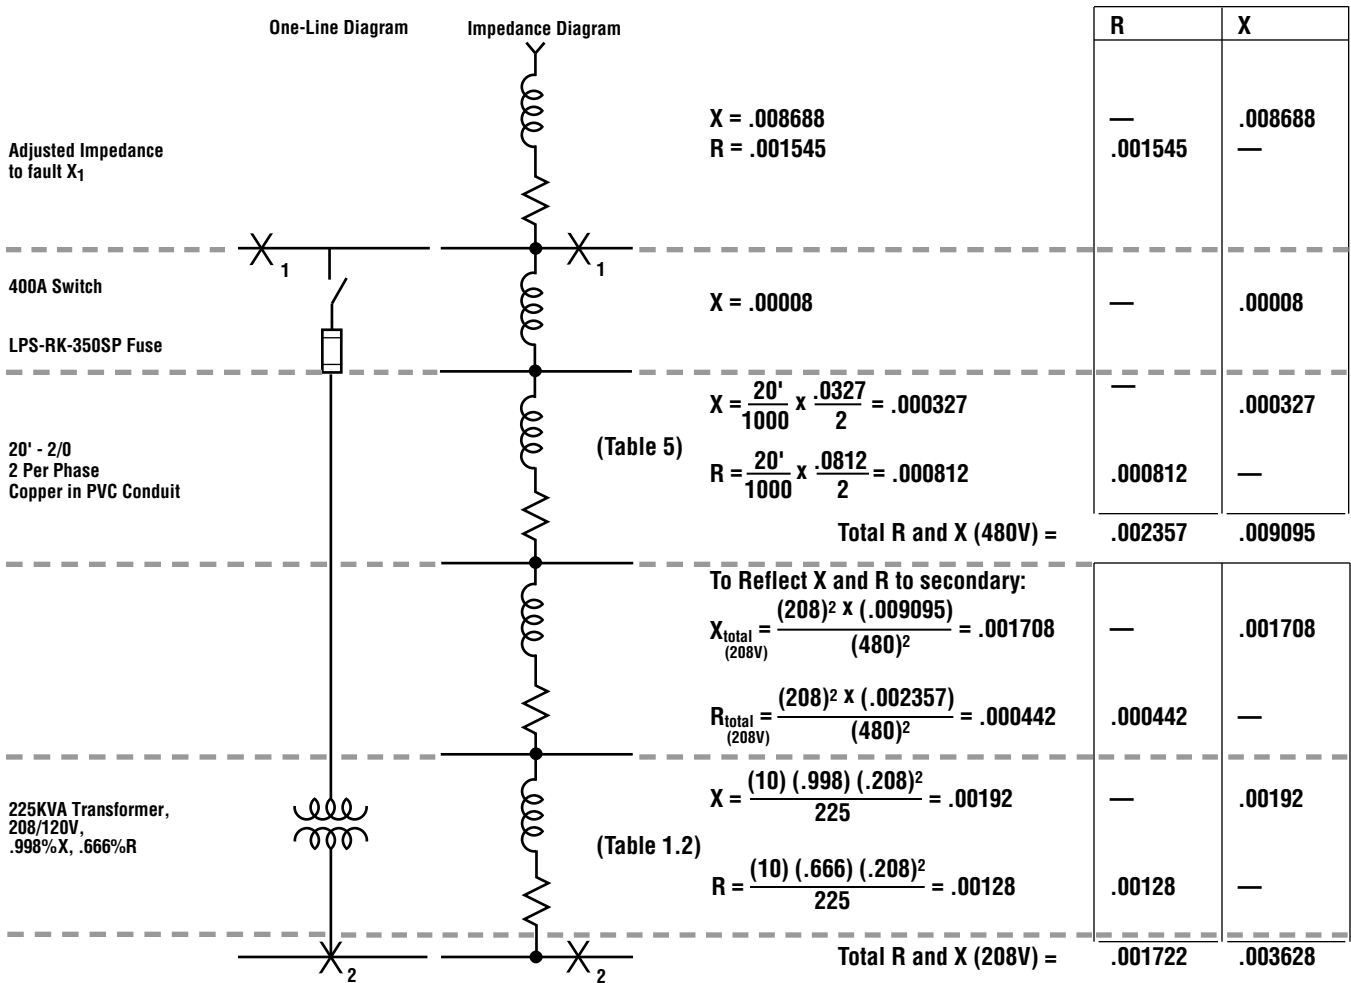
One-Line Diagram

Impedance Diagram

| R | X |
|---|---|
| — | .008688 |
| .001545 | — |
| — | .00008 |
| — | .000327 |
| .000812 | — |
| .002357 | .009095 |
| — | .001708 |
| .000442 | — |
| — | .00192 |
| .00128 | — |
| .001722 | .003628 |

Adjusted Impedance to fault $X_1$

$X = .008688$
$R = .001545$

$X_1$

$X_1$

400A Switch

LPS-RK-350SP Fuse

$X = .00008$

20' - 2/0
2 Per Phase
Copper in PVC Conduit

(Table 5)

$X = \frac{20'}{1000} \times \frac{.0327}{2} = .000327$

$R = \frac{20'}{1000} \times \frac{.0812}{2} = .000812$

Total R and X (480V) =

To Reflect X and R to secondary:

$X_{total \atop (208V)} = \frac{(208)^2 \times (.009095)}{(480)^2} = .001708$

$R_{total \atop (208V)} = \frac{(208)^2 \times (.002357)}{(480)^2} = .000442$

225KVA Transformer, 208/120V, .998%X, .666%R

(Table 1.2)

$X = \frac{(10)(.998)(.208)^2}{225} = .00192$

$R = \frac{(10)(.666)(.208)^2}{225} = .00128$

Total R and X (208V) =

$X_2$

$X_2$